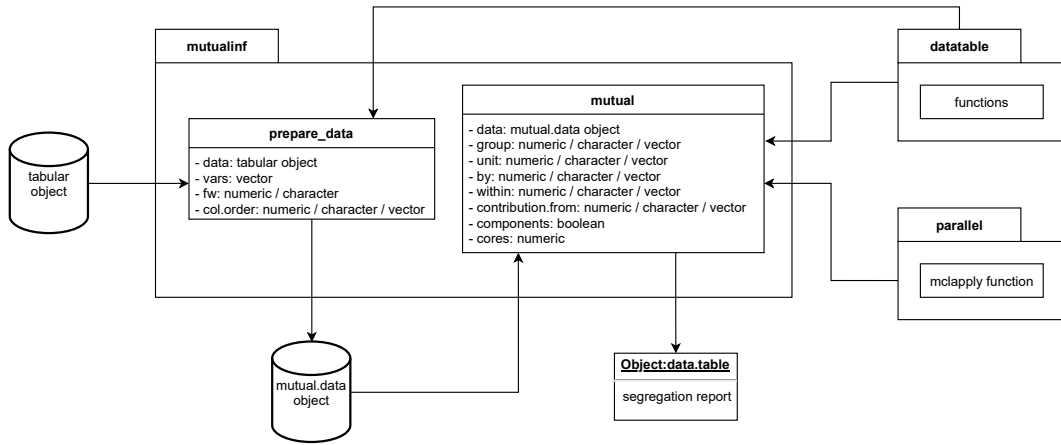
mutualinf

datatable

functions

mutual

- data: mutual.data object
- group: numeric / character / vector
- unit: numeric / character / vector
- by: numeric / character / vector
- within: numeric / character / vector
- contribution.from: numeric / character / vector
- components: boolean
- cores: numeric

prepare_data

- data: tabular object
- vars: vector
- fw: numeric / character
- col.order: numeric / character / vector

tabular object

parallel

mclapply function

mutual.data object

Object:data.table

segregation report